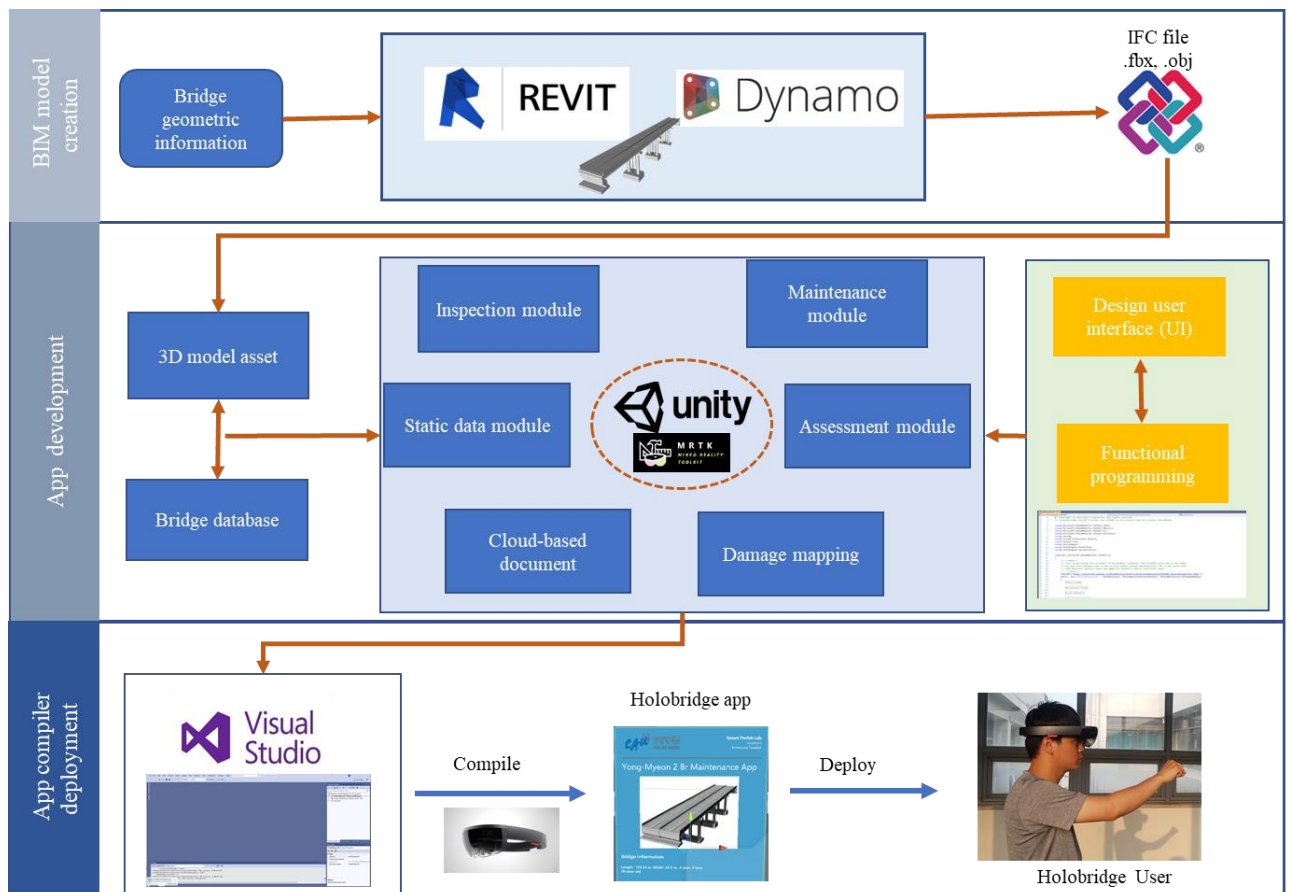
BIM model creation

Bridge geometric information

REVIT

Dynamo

IFC file .fbx, .obj

App development

3D model asset

Bridge database

Inspection module

Maintenance module

Static data module

unity

MRTK MIXED REALITY TOOLKIT

Assessment module

Cloud-based document

Damage mapping

Design user interface (UI)

Functional programming

App compiler deployment

Visual Studio

Compile

Holobridge app

Smart Prefab Lab

Yong-Myeon 2 Br Maintenance App

Bridge Information

Deploy

Holobridge User